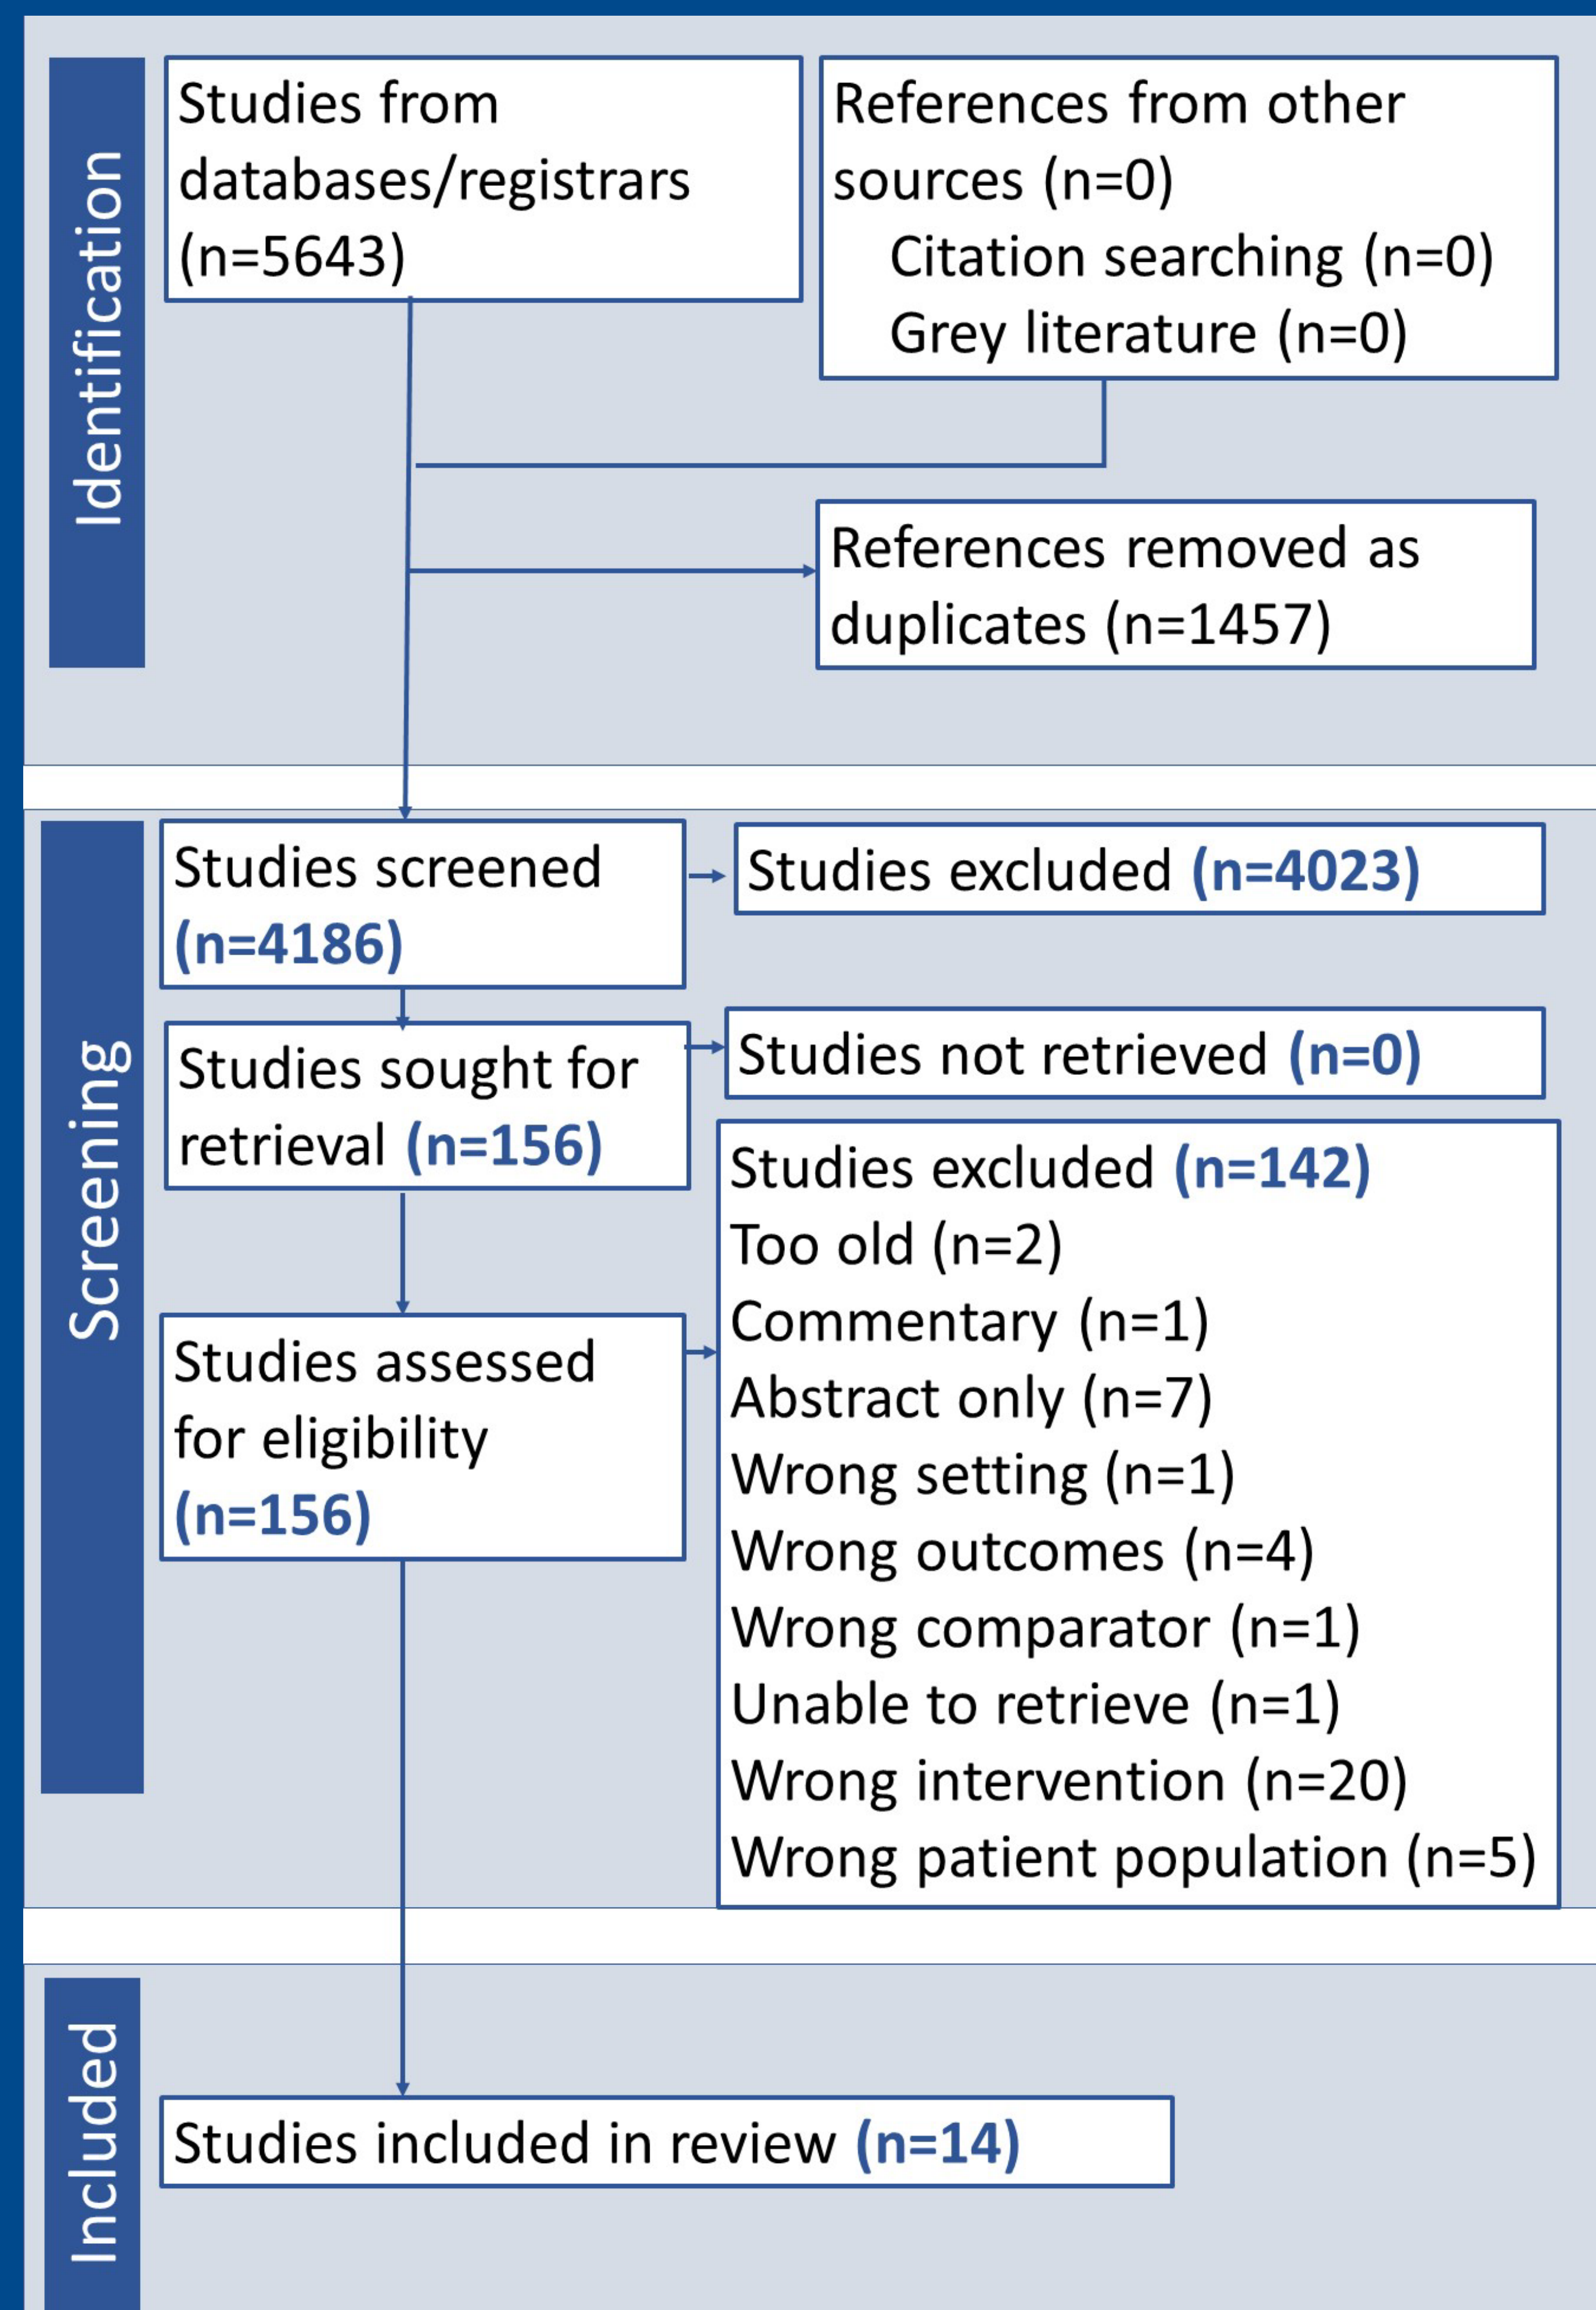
Identification

Studies from databases/registrars (n=5643)

References from other sources (n=0)
Citation searching (n=0)
Grey literature (n=0)

References removed as duplicates (n=1457)

Screening

Studies screened (n=4186)

Studies excluded (n=4023)

Studies sought for retrieval (n=156)

Studies not retrieved (n=0)

Studies assessed for eligibility (n=156)

Studies excluded (n=142)
Too old (n=2)
Commentary (n=1)
Abstract only (n=7)
Wrong setting (n=1)
Wrong outcomes (n=4)
Wrong comparator (n=1)
Unable to retrieve (n=1)
Wrong intervention (n=20)
Wrong patient population (n=5)

Included

Studies included in review (n=14)